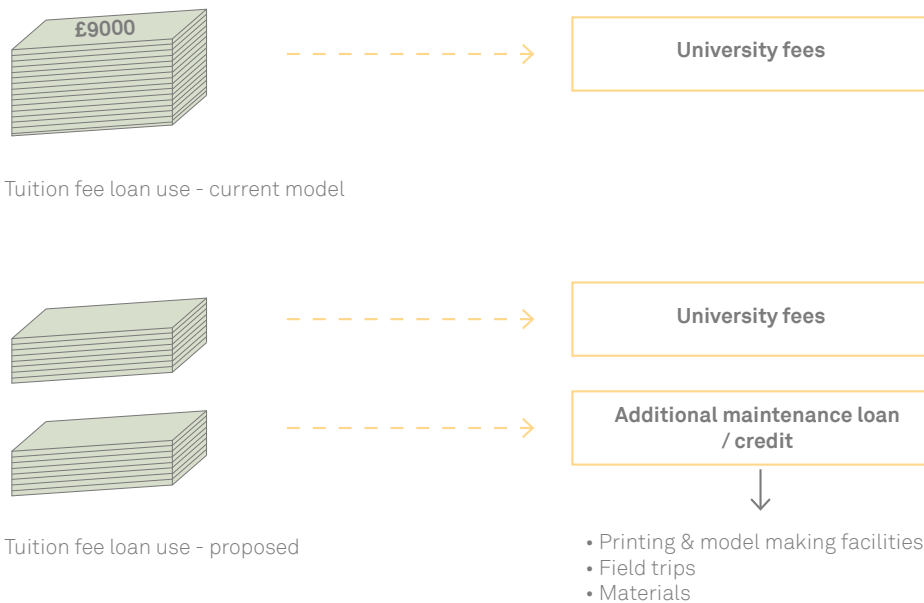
£9000

University fees

Tuition fee loan use - current model

University fees

Additional maintenance loan / credit

Tuition fee loan use - proposed

• Printing & model making facilities
• Field trips
• Materials